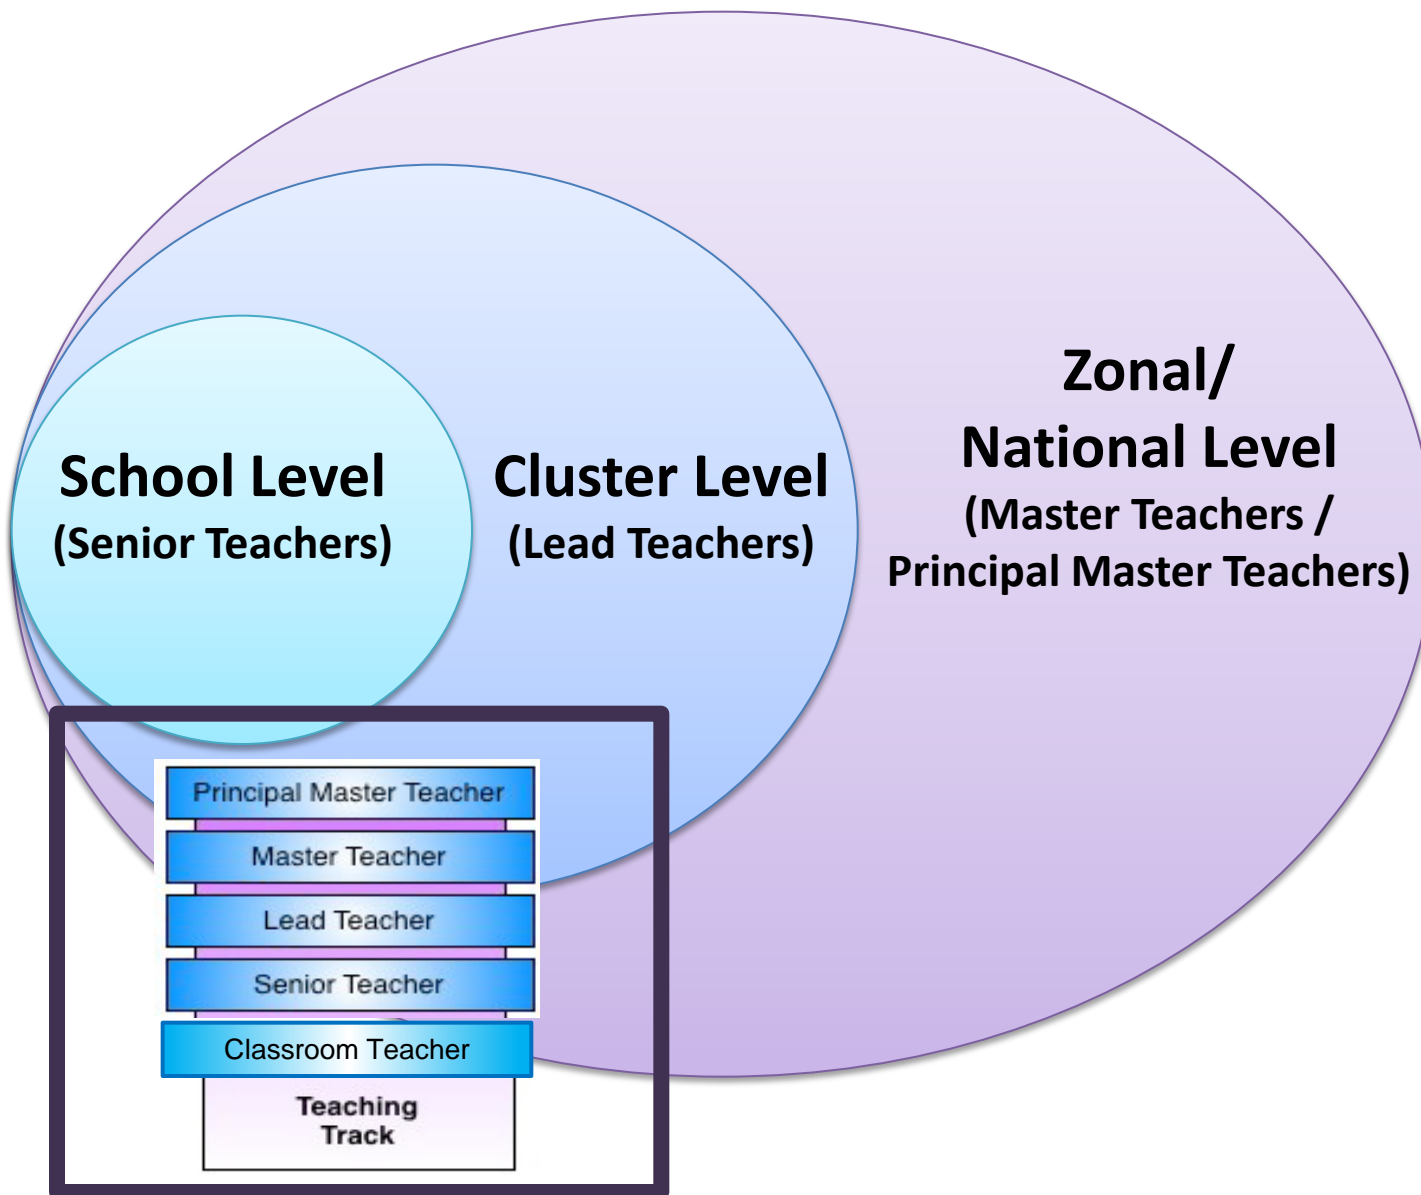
School Level
(Senior Teachers)

Cluster Level
(Lead Teachers)

Zonal/
National Level
(Master Teachers /
Principal Master Teachers)

Principal Master Teacher
Master Teacher
Lead Teacher
Senior Teacher
Classroom Teacher
Teaching Track